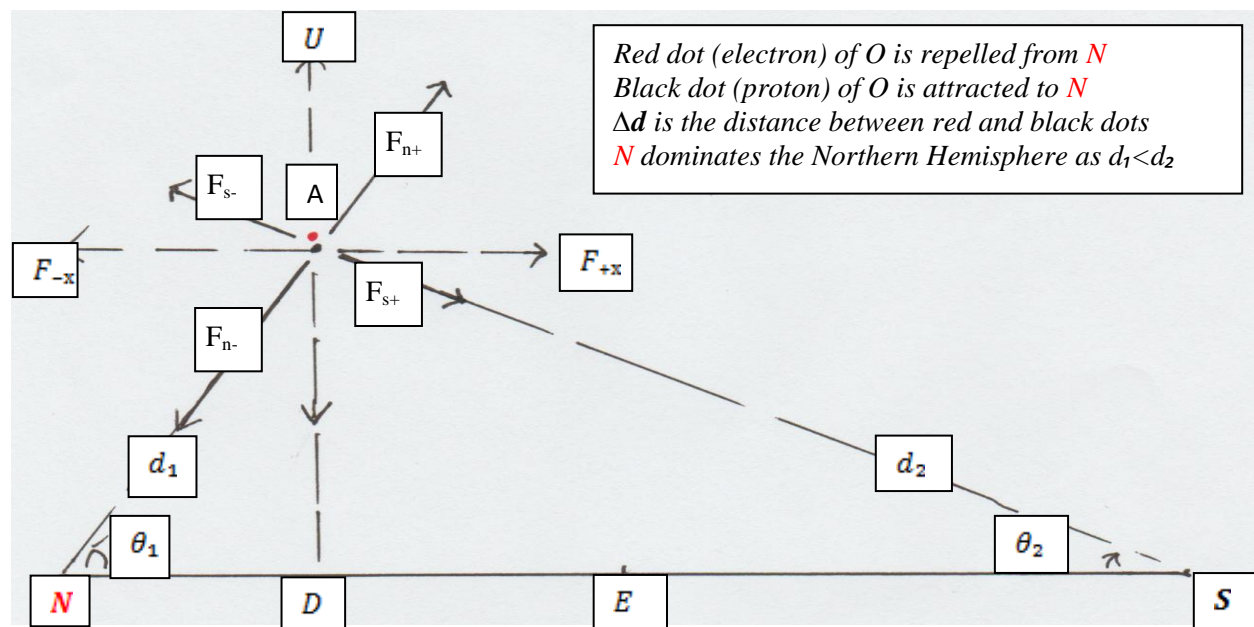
*U*

*Red dot (electron) of O is repelled from N*
*Black dot (proton) of O is attracted to N*
*$\Delta$**d** is the distance between red and black dots*
*N dominates the Northern Hemisphere as $d_1 < d_2$*

$F_{n+}$

$F_{s-}$

A

$F_{-x}$

$F_{+x}$

$F_{s+}$

$F_{n-}$

$d_1$

$d_2$

$\theta_1$

$\theta_2$

*N*

*D*

*E*

*S*